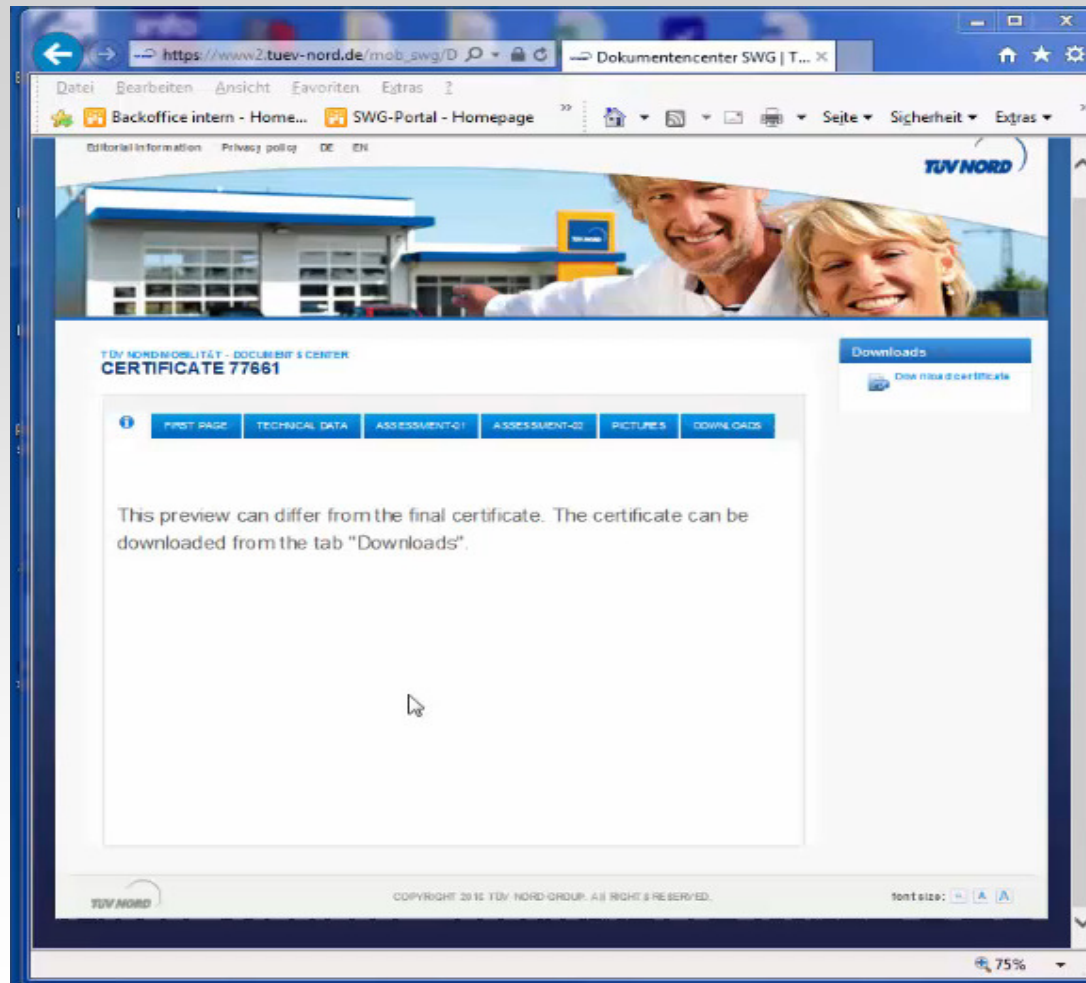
https://www2.tuev-nord.de/mob_swg/D
Dokumentencenter SWG | T...

Datei Bearbeiten Ansicht Favoriten Extras ?

Backoffice intern - Home... SWG-Portal - Homepage

Seite Sicherheit Extras

Editorial information Privacy policy DE EN

TÜV NORD

TÜV NORD MOBILITÄT - DOCUMENTS CENTER
CERTIFICATE 77661

FIRST PAGE | TECHNICAL DATA | ASSESSMENT-01 | ASSESSMENT-02 | PICTURES | DOWNLOADS

This preview can differ from the final certificate. The certificate can be downloaded from the tab "Downloads".

Downloads

Download certificate

TÜV NORD

COPYRIGHT 2016 TÜV NORD GROUP. ALL RIGHTS RESERVED.

font size: A A A

75%